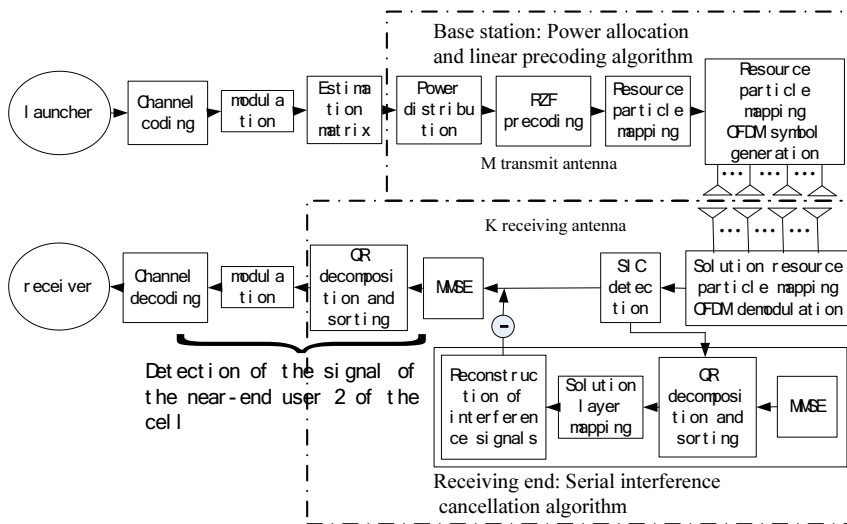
Base station: Power allocation and linear precoding algorithm

launcher

Channel coding

modulation

Estimation matrix

Power distribution

RZF precoding

Resource particle mapping

Resource particle mapping OFDM symbol generation

M transmit antenna

K receiving antenna

receiver

Channel decoding

modulation

QR decomposition and sorting

MMSE

SIC detection

Solution resource particle mapping OFDM demodulation

-

Detection of the signal of the near-end user 2 of the cell

Reconstruction of interference signals

Solution layer mapping

QR decomposition and sorting

MMSE

Receiving end: Serial interference cancellation algorithm